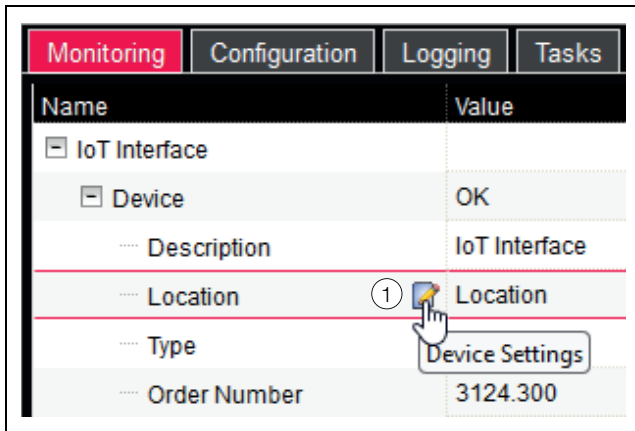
Monitoring Configuration Logging Tasks

| Name | Value |
|---|---|
| IoT Interface | |
| Device | OK |
| Description | IoT Interface |
| Location ① | Location |
| Type | |
| Order Number | 3124.300 |

Device Settings